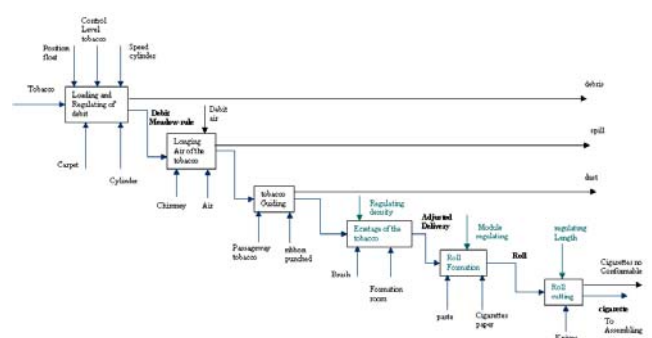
Position float

Control Level tobacco

Speed cylinder

Tobacco

Loading and Regulating of debit

debris

Debit Meadow-rule

Debit air

Carpet

Cylinder

Longing Air of the tobacco

spill

Chimney

Air

tobacco Guiding

dust

Passageway tobacco

ribbon punched

Regulating density

Ecartage of the tobacco

Adjusted Delivery

Brush

Formation room

Module regulating

Roll Formation

Roll

paste

Cigarettes paper

regulating Length

Roll cutting

Cigarettes no Conformable

cigarette

To Assembling

Knives